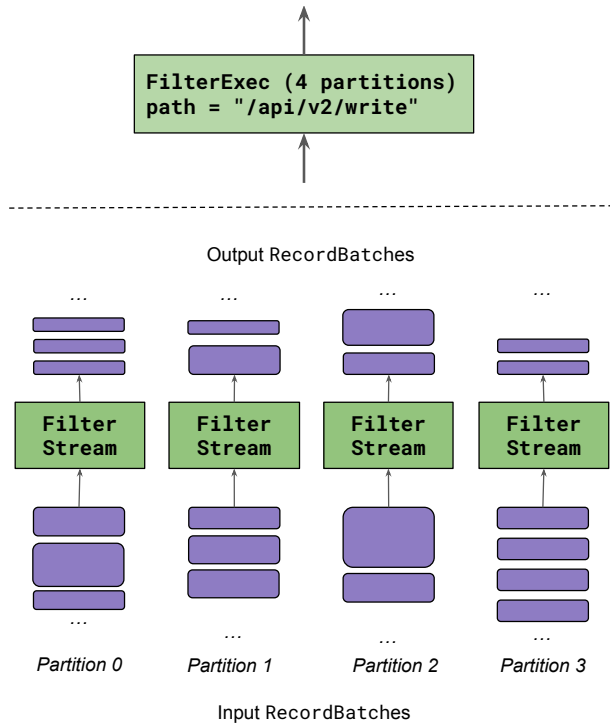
FilterExec (4 partitions)
path = "/api/v2/write"

Output RecordBatches

...

...

...

...

Filter Stream

Filter Stream

Filter Stream

Filter Stream

...

...

...

...

Partition 0

Partition 1

Partition 2

Partition 3

Input RecordBatches